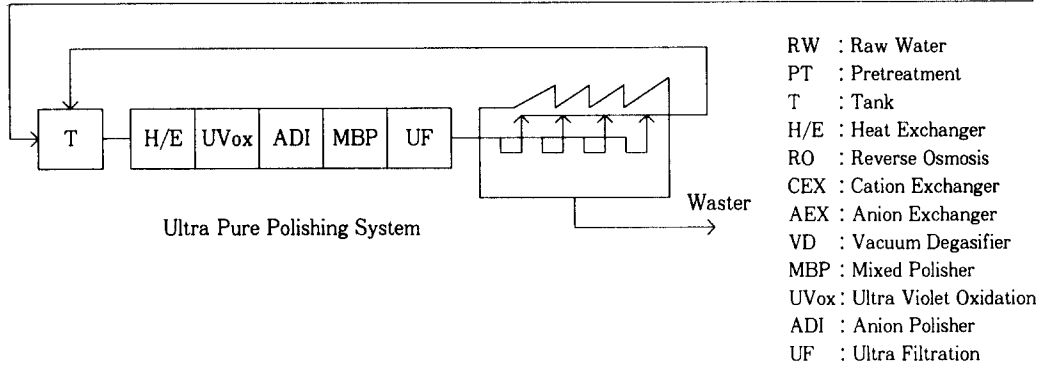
T

H/E | UVox | ADI | MBP | UF

Waster

Ultra Pure Polishing System

RW : Raw Water
PT : Pretreatment
T : Tank
H/E : Heat Exchanger
RO : Reverse Osmosis
CEX : Cation Exchanger
AEX : Anion Exchanger
VD : Vacuum Degasifier
MBP : Mixed Polisher
UVox : Ultra Violet Oxidation
ADI : Anion Polisher
UF : Ultra Filtration